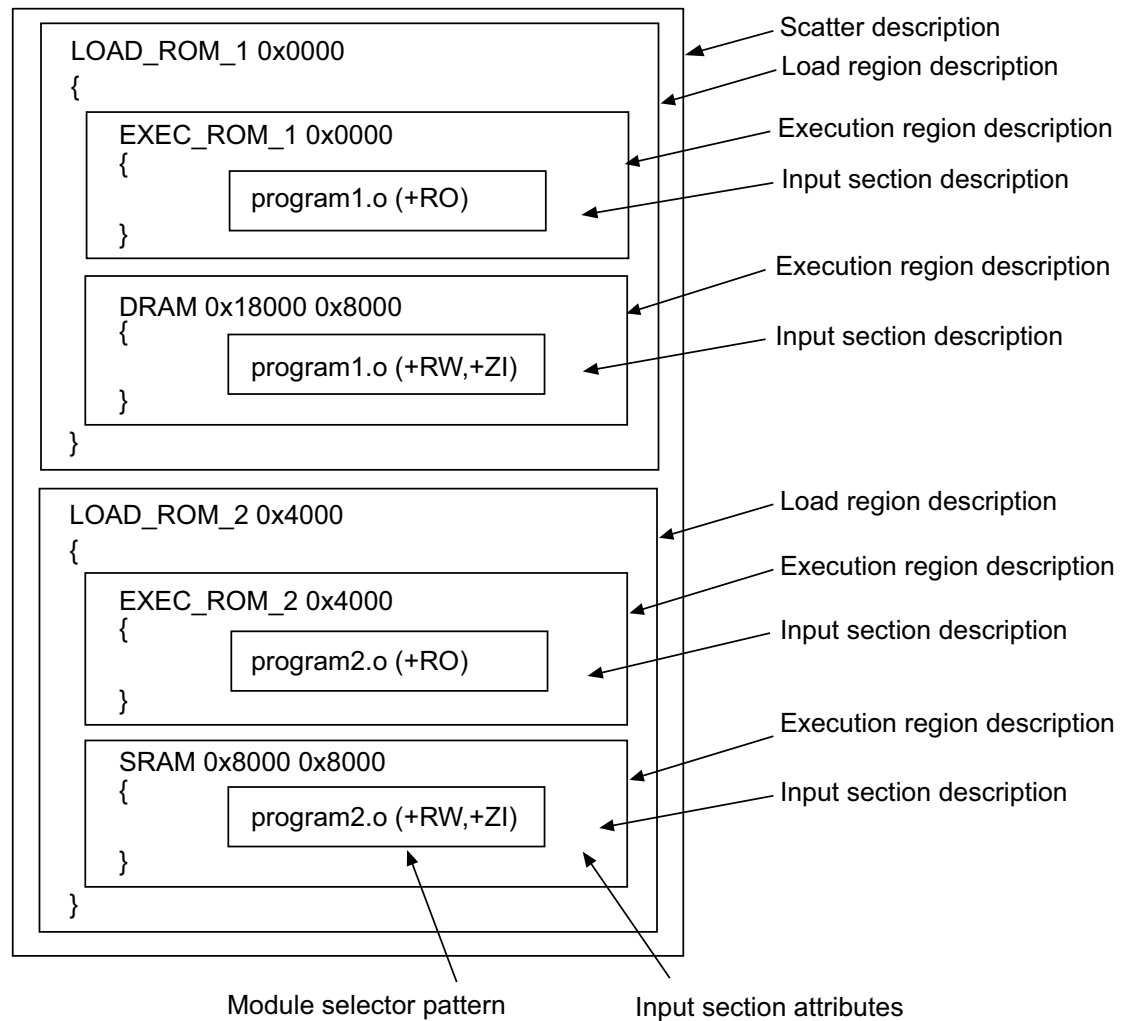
Scatter description
Load region description

LOAD_ROM_1 0x0000
{
EXEC_ROM_1 0x0000
{
program1.o (+RO)
}

Execution region description
Input section description

DRAM 0x18000 0x8000
{
program1.o (+RW,+ZI)
}
}

Execution region description
Input section description

LOAD_ROM_2 0x4000
{
EXEC_ROM_2 0x4000
{
program2.o (+RO)
}

Load region description
Execution region description
Input section description

SRAM 0x8000 0x8000
{
program2.o (+RW,+ZI)
}
}

Execution region description
Input section description

Module selector pattern
Input section attributes